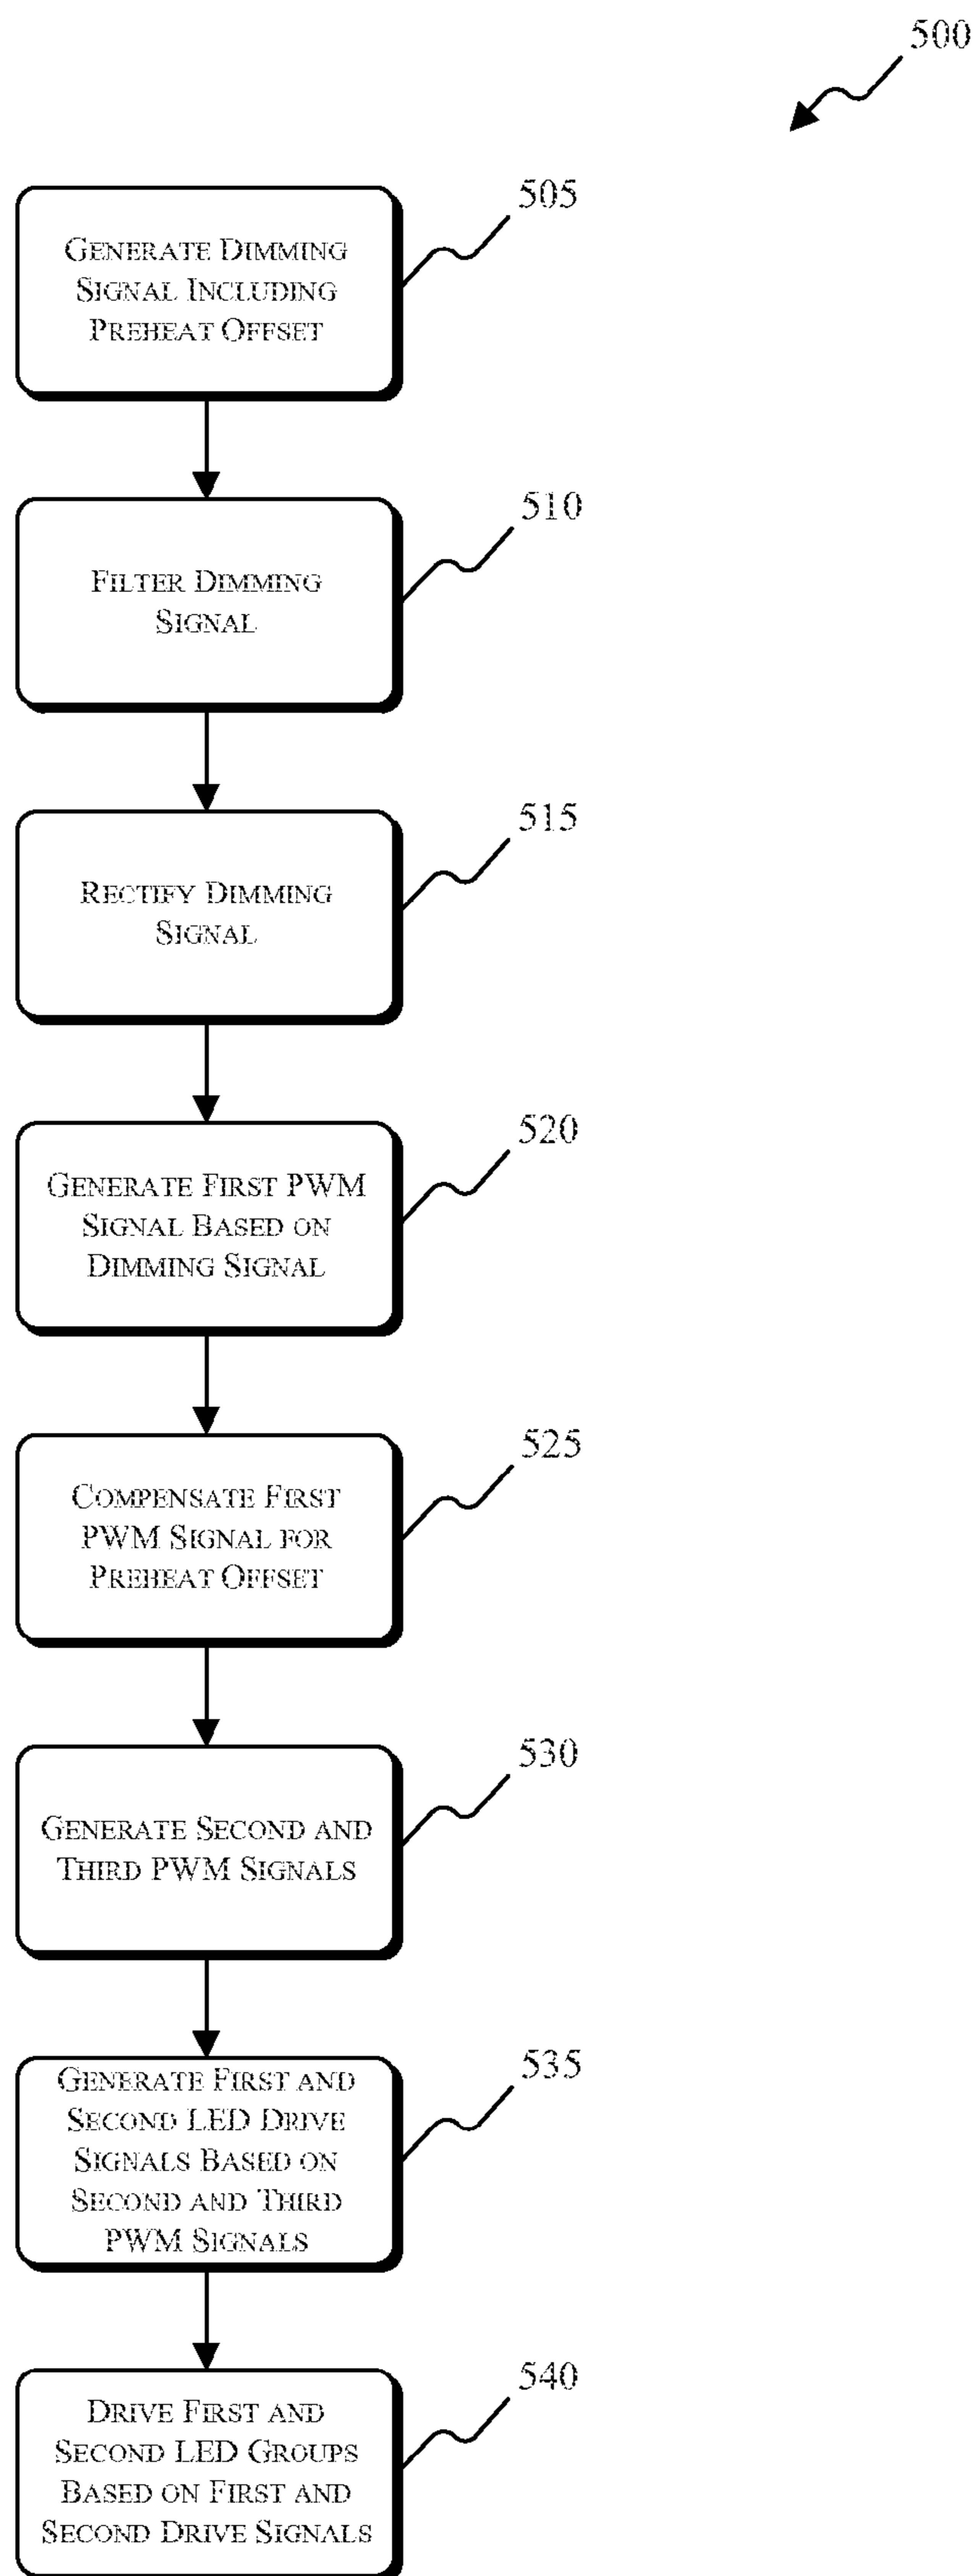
500

505

Generate Dimming Signal Including Preheat Offset

510

Filter Dimming Signal

515

Rectify Dimming Signal

520

Generate First PWM Signal Based on Dimming Signal

525

Compensate First PWM Signal for Preheat Offset

530

Generate Second and Third PWM Signals

535

Generate First and Second LED Drive Signals Based on Second and Third PWM Signals

540

Drive First and Second LED Groups Based on First and Second Drive Signals